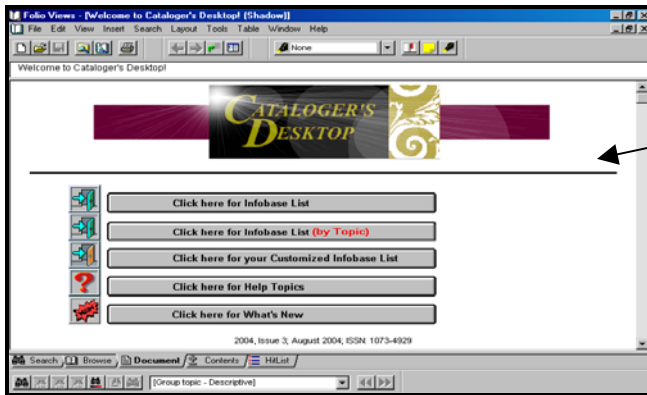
Folio Views - [Welcome to Cataloger's Desktop! (Shadow)]

File Edit View Insert Search Layout Tools Table Window Help

None

Welcome to Cataloger's Desktop!

CATALOGER'S DESKTOP

Click here for Infobase List

Click here for Infobase List (by Topic)

Click here for your Customized Infobase List

Click here for Help Topics

Click here for What's New

2004, Issue 3; August 2004; ISSN: 1073-4929

Search Browse Document Contents HitList

[Group topic - Descriptive]